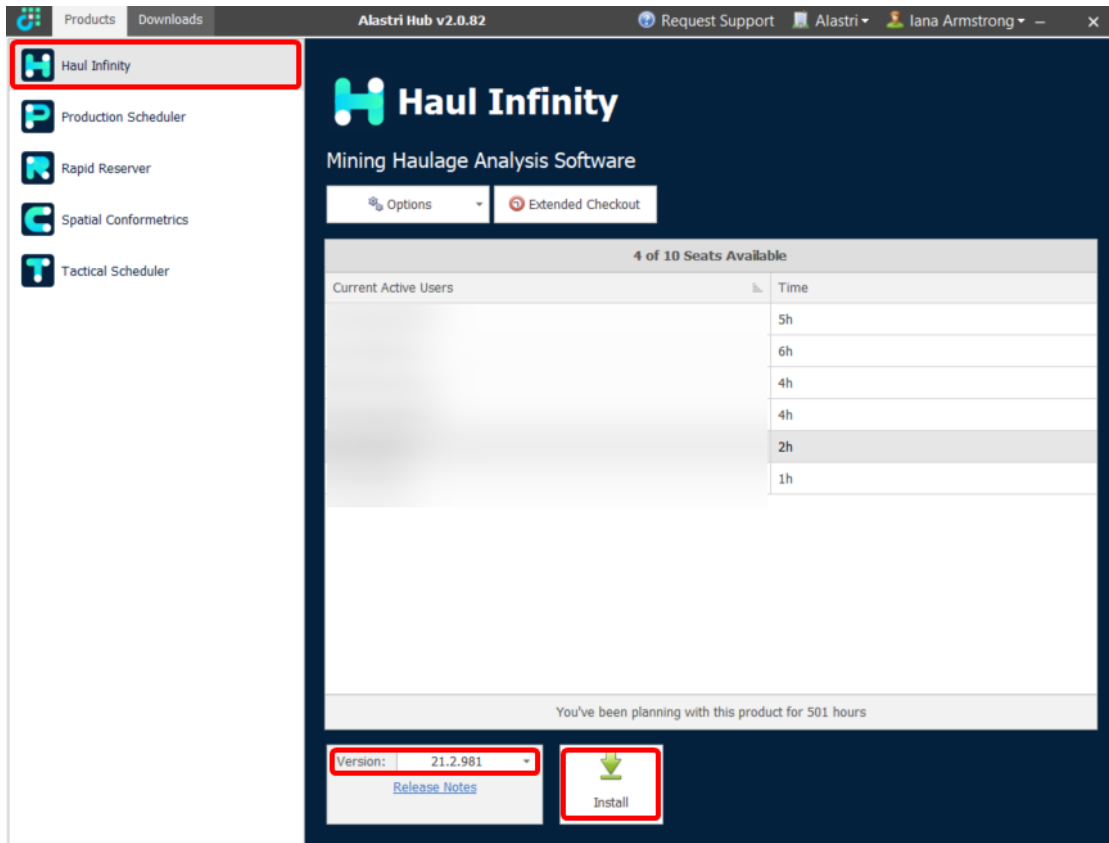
Products Downloads
Alastri Hub v2.0.82
Request Support Alastri Iana Armstrong – ×

Haul Infinity
Production Scheduler
Rapid Reserver
Spatial Conformetrics
Tactical Scheduler

Haul Infinity
Mining Haulage Analysis Software

Options
Extended Checkout

4 of 10 Seats Available

| Current Active Users | Time |
|---|---|
| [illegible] | 5h |
| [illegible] | 6h |
| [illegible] | 4h |
| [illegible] | 4h |
| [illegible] | 2h |
| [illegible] | 1h |

You've been planning with this product for 501 hours

Version: 21.2.981
Release Notes

Install